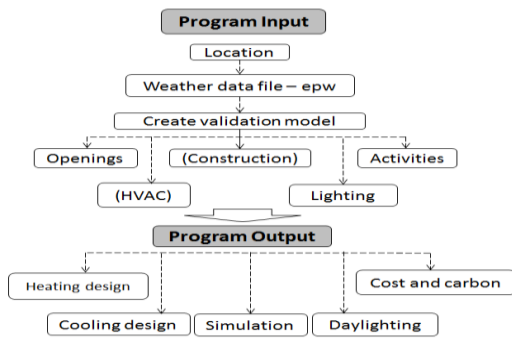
Program Input

Location

Weather data file – epw

Create validation model

Openings

(Construction)

Activities

(HVAC)

Lighting

Program Output

Heating design

Cost and carbon

Cooling design

Simulation

Daylighting